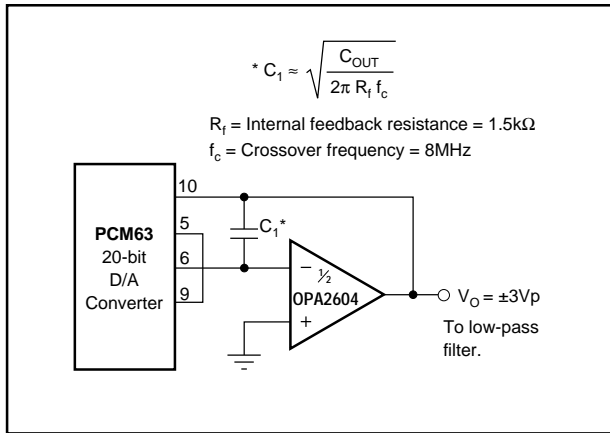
* $C_1 \approx \sqrt{\frac{C_{OUT}}{2\pi R_f f_c}}$

$R_f$ = Internal feedback resistance = 1.5kΩ

$f_c$ = Crossover frequency = 8MHz

10

5

6

9

$C_1$*

PCM63
20-bit
D/A
Converter

−

½

OPA2604

+

$V_O$ = ±3Vp

To low-pass filter.